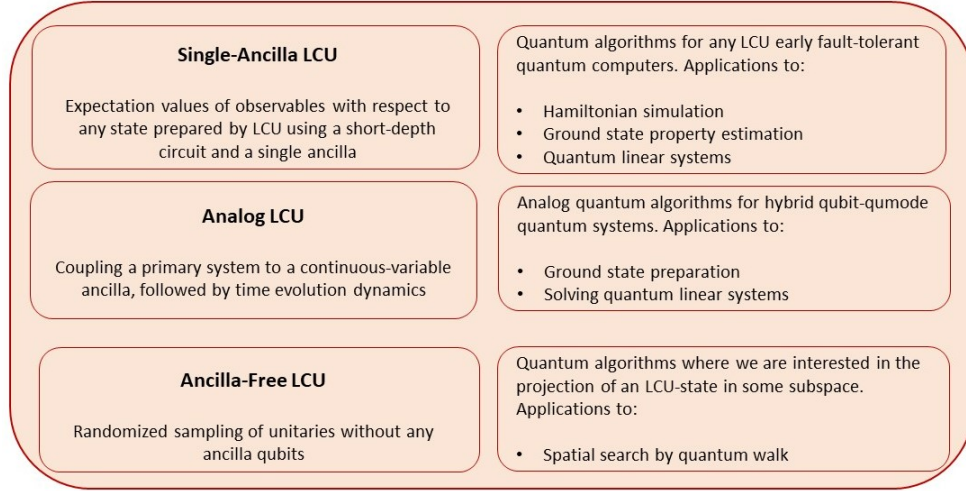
Single-Ancilla LCU

Expectation values of observables with respect to any state prepared by LCU using a short-depth circuit and a single ancilla

Quantum algorithms for any LCU early fault-tolerant quantum computers. Applications to:

- Hamiltonian simulation
- Ground state property estimation
- Quantum linear systems

Analog LCU

Coupling a primary system to a continuous-variable ancilla, followed by time evolution dynamics

Analog quantum algorithms for hybrid qubit-qumode quantum systems. Applications to:

- Ground state preparation
- Solving quantum linear systems

Ancilla-Free LCU

Randomized sampling of unitaries without any ancilla qubits

Quantum algorithms where we are interested in the projection of an LCU-state in some subspace. Applications to:

- Spatial search by quantum walk